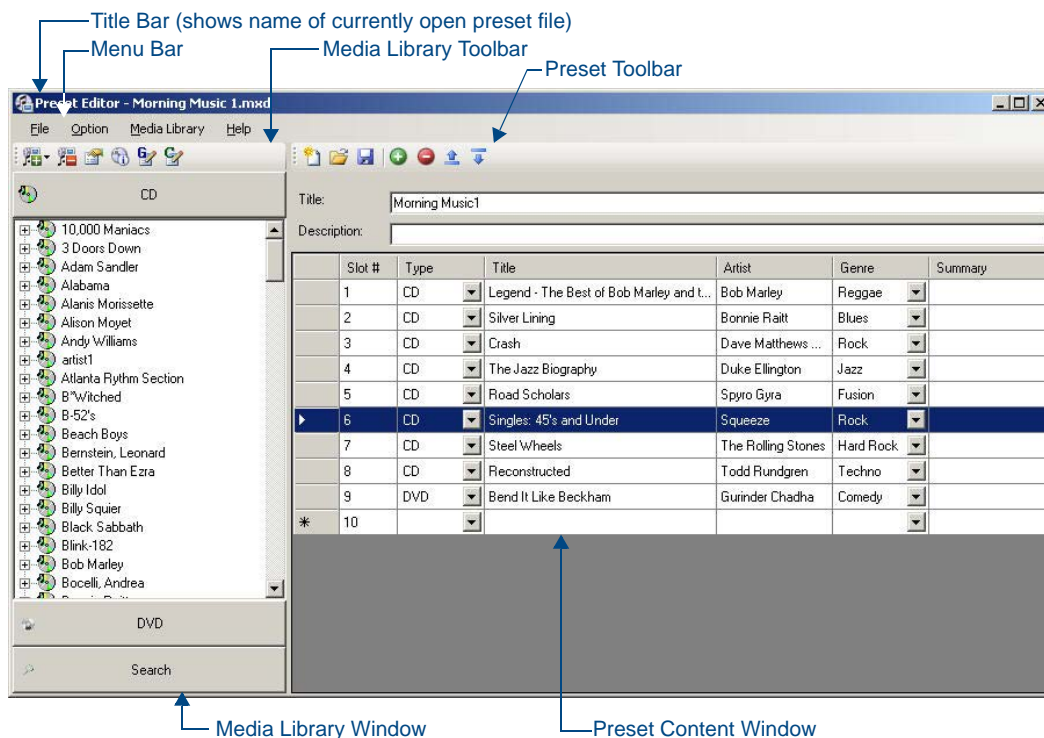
Title Bar (shows name of currently open preset file)
Menu Bar
Media Library Toolbar
Preset Toolbar

Preset Editor - Morning Music 1.mxd

File Option Media Library Help

CD

10,000 Maniacs
3 Doors Down
Adam Sandler
Alabama
Alanis Morissette
Alison Moyet
Andy Williams
artist1
Atlanta Rythm Section
B*Witched
B-52's
Beach Boys
Bernstein, Leonard
Better Than Ezra
Billy Idol
Billy Squier
Black Sabbath
Blink-182
Bob Marley
Bocelli, Andrea
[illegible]

DVD

Search

Title: Morning Music1
Description:

| | Slot # | Type | Title | Artist | Genre | Summary |
|---|---|---|---|---|---|---|
| | 1 | CD | Legend - The Best of Bob Marley and t... | Bob Marley | Reggae | |
| | 2 | CD | Silver Lining | Bonnie Raitt | Blues | |
| | 3 | CD | Crash | Dave Matthews ... | Rock | |
| | 4 | CD | The Jazz Biography | Duke Ellington | Jazz | |
| | 5 | CD | Road Scholars | Spyro Gyra | Fusion | |
| ▶ | 6 | CD | Singles: 45's and Under | Squeeze | Rock | |
| | 7 | CD | Steel Wheels | The Rolling Stones | Hard Rock | |
| | 8 | CD | Reconstructed | Todd Rundgren | Techno | |
| | 9 | DVD | Bend It Like Beckham | Gurinder Chadha | Comedy | |
| * | 10 | | | | | |

Media Library Window
Preset Content Window